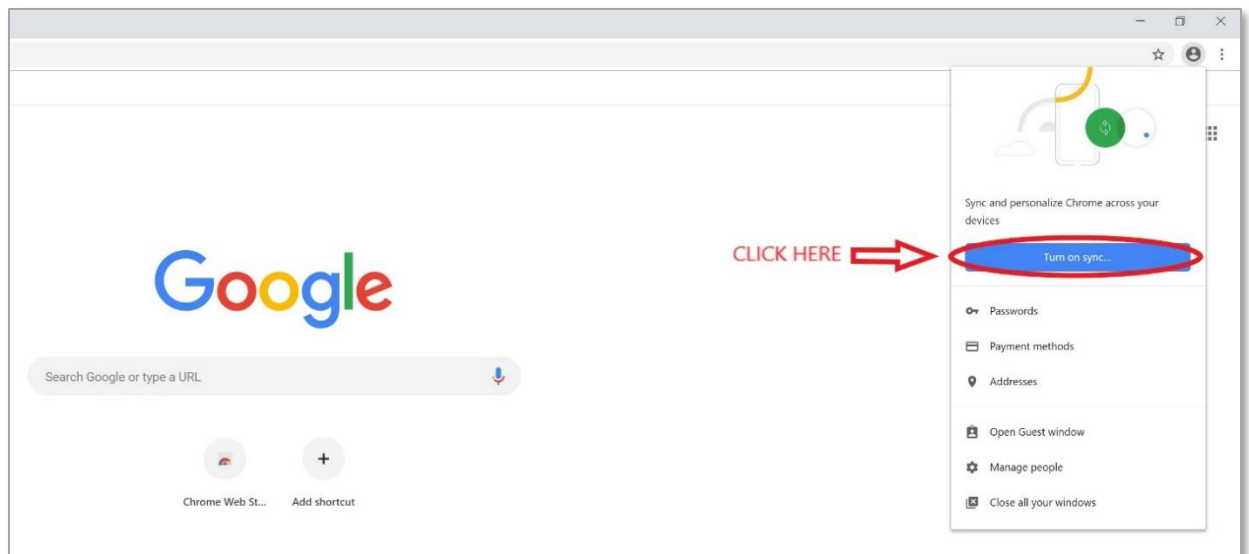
Sync and personalize Chrome across your devices

CLICK HERE

Turn on sync...

Passwords

Payment methods

Addresses

Open Guest window

Manage people

Close all your windows

Google

Search Google or type a URL

+

Chrome Web St...

Add shortcut